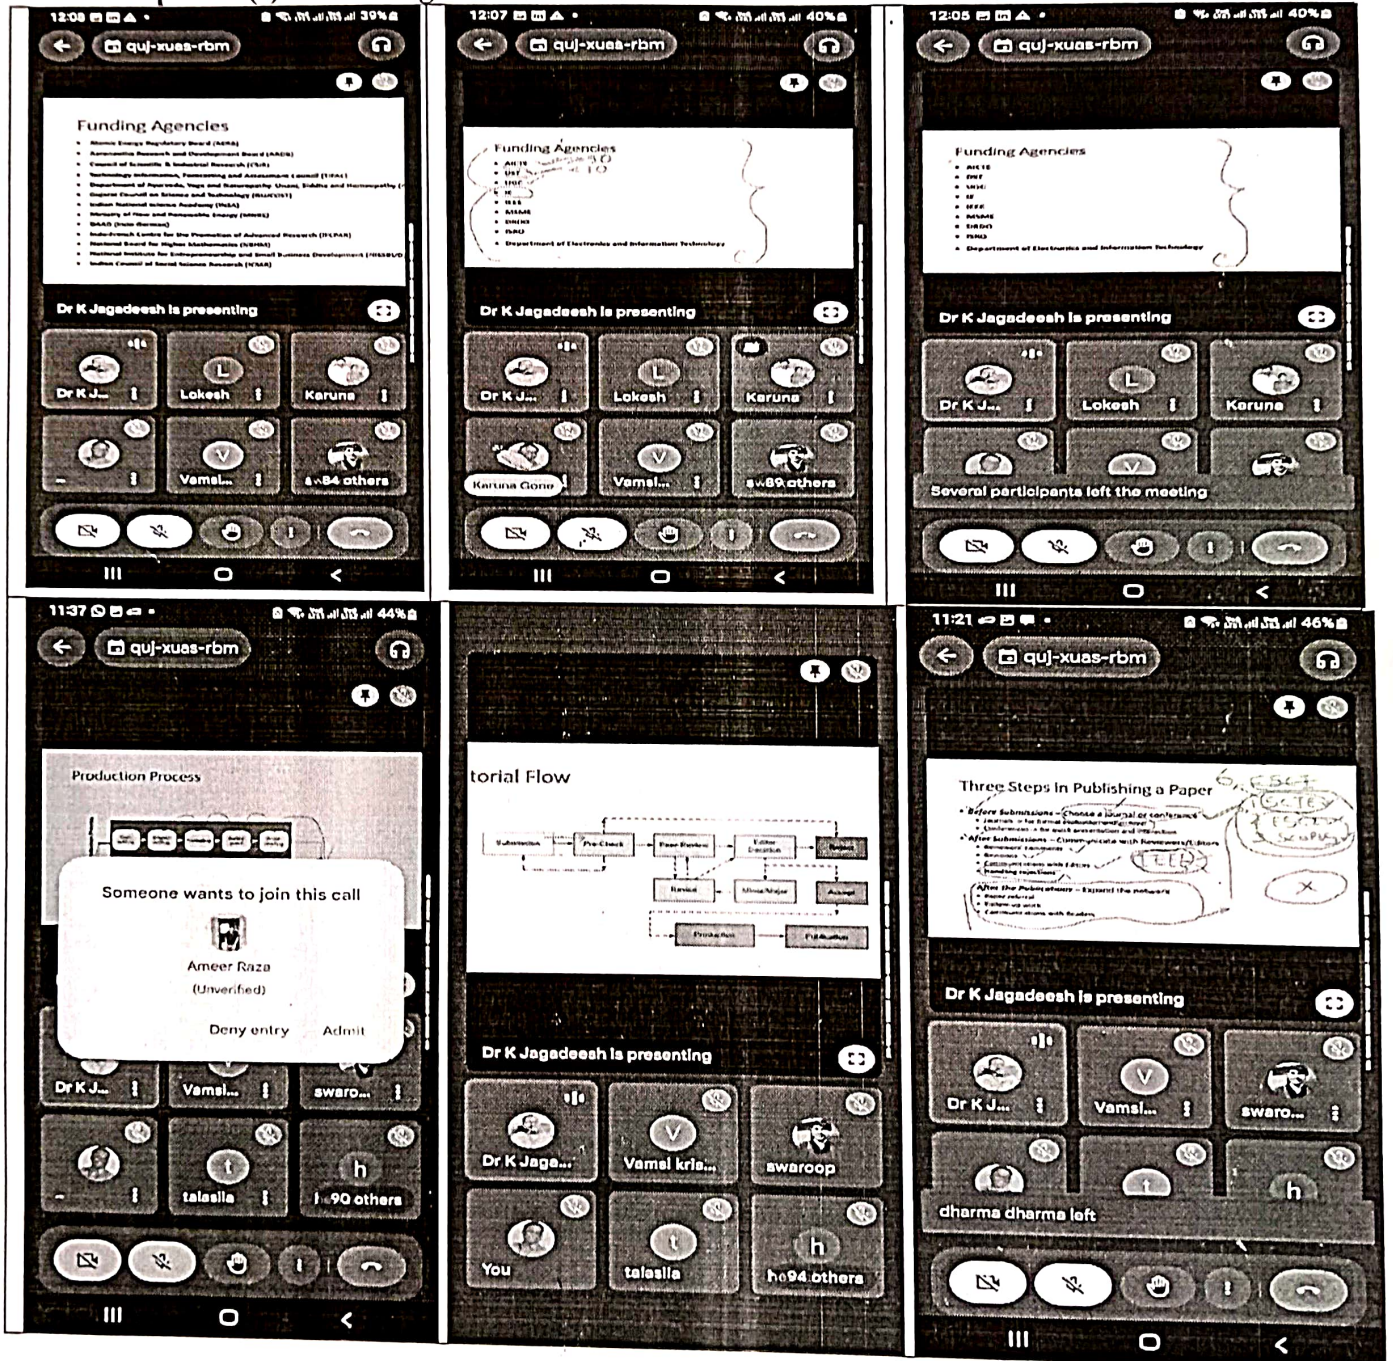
12:08 39%
quj-xuas-rbm

Funding Agencies
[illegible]

Dr K Jagadeesh is presenting

Dr K J... Lokesh Karuna
- Vamsi... 84 others

12:07 40%
quj-xuas-rbm

Funding Agencies
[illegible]
Department of Electronics and Information Technology

Dr K Jagadeesh is presenting

Dr K J... Lokesh Karuna
Karuna Gone Vamsi... 89 others

12:05 40%
quj-xuas-rbm

Funding Agencies
AICTE
DST
UGC
IE
IEEE
MSME
DRDO
ISRO
Department of Electronics and Information Technology

Dr K Jagadeesh is presenting

Dr K J... Lokesh Karuna
Several participants left the meeting

11:37 44%
quj-xuas-rbm

Production Process

Someone wants to join this call
Ameer Raza
(Unverified)
Deny entry Admit

Dr K J... Vamsi... swaro...
- talasila 90 others

torial Flow
Submission Pre-Check Peer Review Editor Decision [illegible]
Revise Minor/Major Accept
Production Publication

Dr K Jagadeesh is presenting

Dr K Jaga... Vamsi kris... swaroop
You talasila 94 others

11:21 46%
quj-xuas-rbm

Three Steps in Publishing a Paper
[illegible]

Dr K Jagadeesh is presenting

Dr K J... Vamsi... swaro...
dharma dharma left